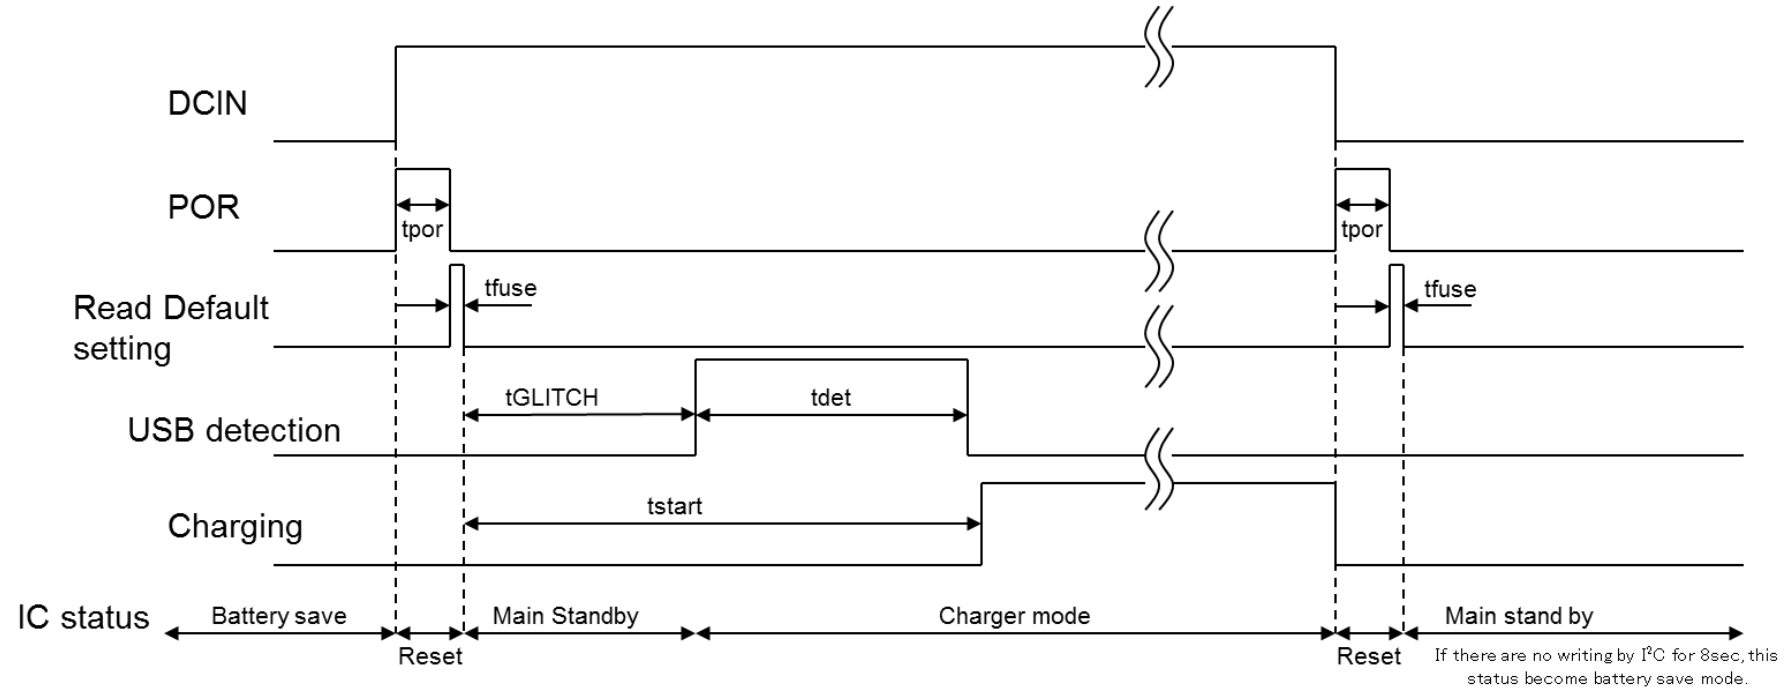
DCIN

POR

tpor

tpor

Read Default setting

tfuse

tfuse

USB detection

tGLITCH

tdet

Charging

tstart

IC status

Battery save

Reset

Main Standby

Charger mode

Reset

Main stand by

If there are no writing by $I^2C$ for 8sec, this status become battery save mode.